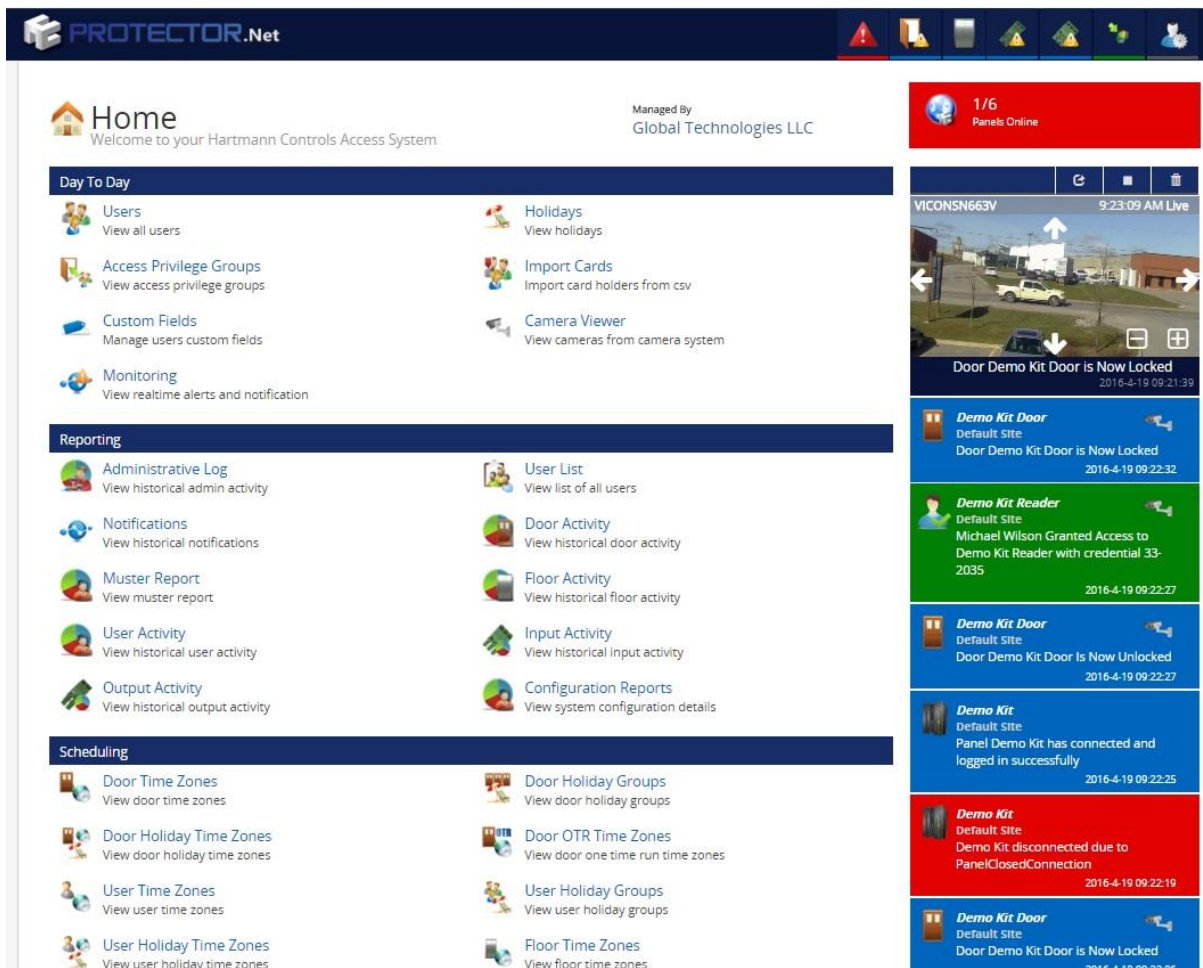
PROTECTOR.Net

Home
Welcome to your Hartmann Controls Access System

Managed By
Global Technologies LLC

1/6
Panels Online

Day To Day

Users
View all users

Holidays
View holidays

Access Privilege Groups
View access privilege groups

Import Cards
Import card holders from csv

Custom Fields
Manage users custom fields

Camera Viewer
View cameras from camera system

Monitoring
View realtime alerts and notification

Reporting

Administrative Log
View historical admin activity

User List
View list of all users

Notifications
View historical notifications

Door Activity
View historical door activity

Muster Report
View muster report

Floor Activity
View historical floor activity

User Activity
View historical user activity

Input Activity
View historical input activity

Output Activity
View historical output activity

Configuration Reports
View system configuration details

Scheduling

Door Time Zones
View door time zones

Door Holiday Groups
View door holiday groups

Door Holiday Time Zones
View door holiday time zones

Door OTR Time Zones
View door one time run time zones

User Time Zones
View user time zones

User Holiday Groups
View user holiday groups

User Holiday Time Zones
View user holiday time zones

Floor Time Zones
View floor time zones

VICONSN663V
9:23:09 AM Live
Door Demo Kit Door is Now Locked
2016-4-19 09:21:39

Demo Kit Door
Default Site
Door Demo Kit Door is Now Locked
2016-4-19 09:22:32

Demo Kit Reader
Default Site
Michael Wilson Granted Access to Demo Kit Reader with credential 33-2035
2016-4-19 09:22:27

Demo Kit Door
Default Site
Door Demo Kit Door is Now Unlocked
2016-4-19 09:22:27

Demo Kit
Default Site
Panel Demo Kit has connected and logged in successfully
2016-4-19 09:22:25

Demo Kit
Default Site
Demo Kit disconnected due to PanelClosedConnection
2016-4-19 09:22:19

Demo Kit Door
Default Site
Door Demo Kit Door is Now Locked
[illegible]